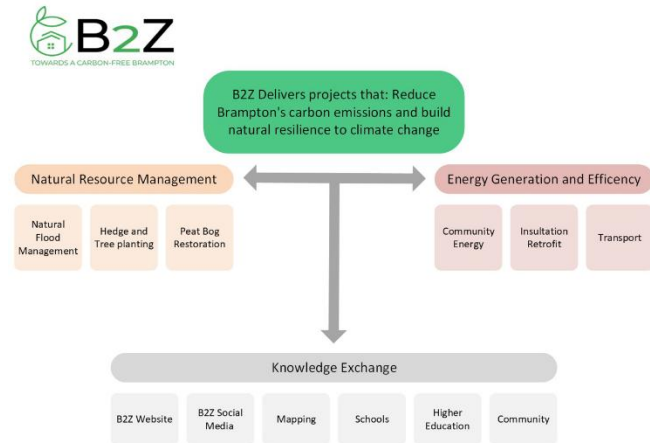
B2Z
TOWARDS A CARBON-FREE BRAMPTON

B2Z Delivers projects that: Reduce Brampton's carbon emissions and build natural resilience to climate change

Natural Resource Management

Natural Flood Management

Hedge and Tree planting

Peat Bog Restoration

Energy Generation and Efficency

Community Energy

Insultation Retrofit

Transport

Knowledge Exchange

B2Z Website

B2Z Social Media

Mapping

Schools

Higher Education

Community